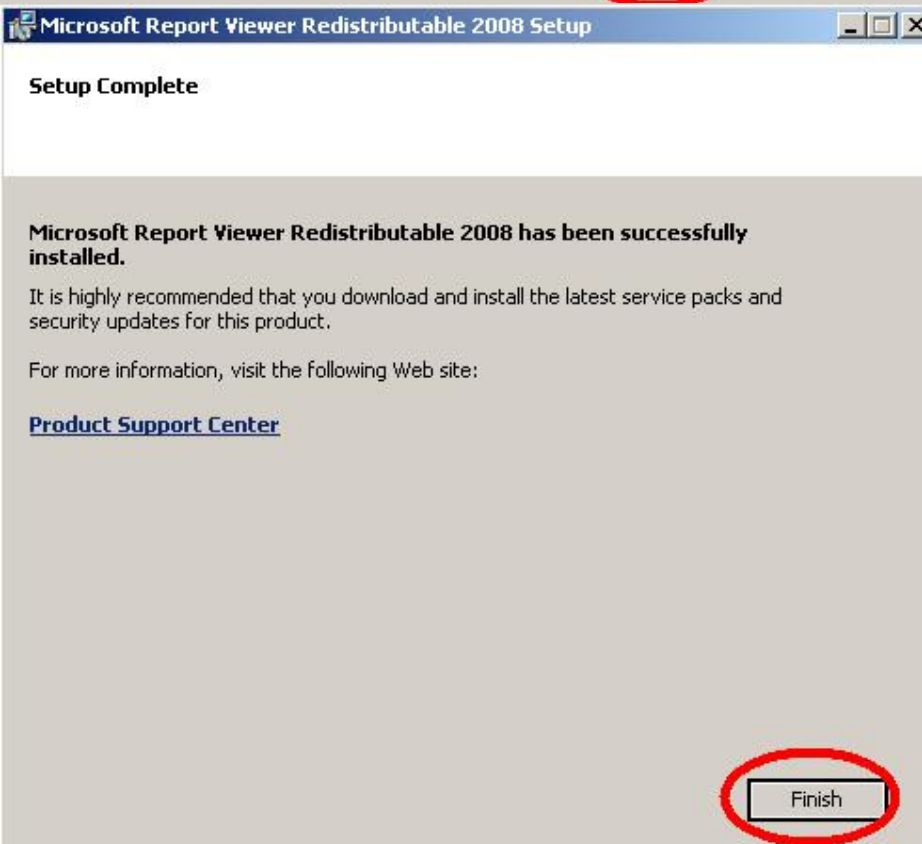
Microsoft Report Viewer Redistributable 2008 Setup

Setup Complete

Microsoft Report Viewer Redistributable 2008 has been successfully installed.

It is highly recommended that you download and install the latest service packs and security updates for this product.

For more information, visit the following Web site:

Product Support Center

Finish